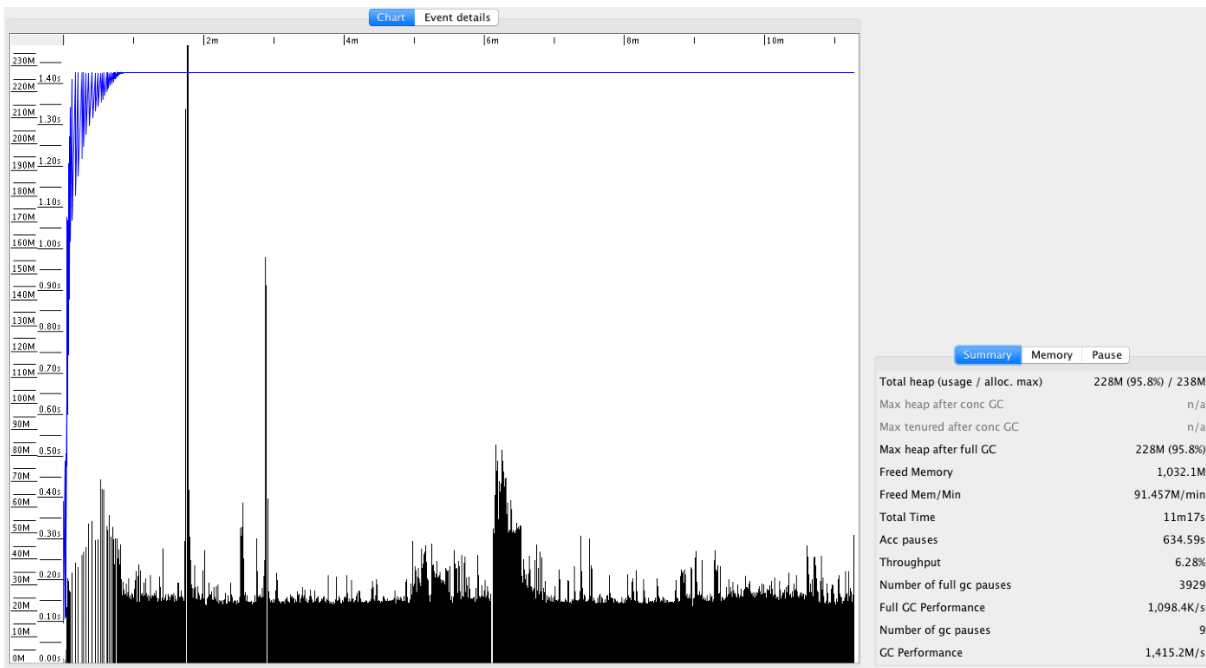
Chart Event details

2m 4m 6m 8m 10m

230M
220M 1.40s
210M 1.30s
200M 1.20s
190M
180M 1.10s
170M
160M 1.00s
150M
140M 0.90s
130M 0.80s
120M
110M 0.70s
100M 0.60s
90M
80M 0.50s
70M 0.40s
60M
50M 0.30s
40M
30M 0.20s
20M 0.10s
10M
0M 0.00s

Summary Memory Pause

| | |
|---|---|
| Total heap (usage / alloc. max) | 228M (95.8%) / 238M |
| Max heap after conc GC | n/a |
| Max tenured after conc GC | n/a |
| Max heap after full GC | 228M (95.8%) |
| Freed Memory | 1,032.1M |
| Freed Mem/Min | 91.457M/min |
| Total Time | 11m17s |
| Acc pauses | 634.59s |
| Throughput | 6.28% |
| Number of full gc pauses | 3929 |
| Full GC Performance | 1,098.4K/s |
| Number of gc pauses | 9 |
| GC Performance | 1,415.2M/s |